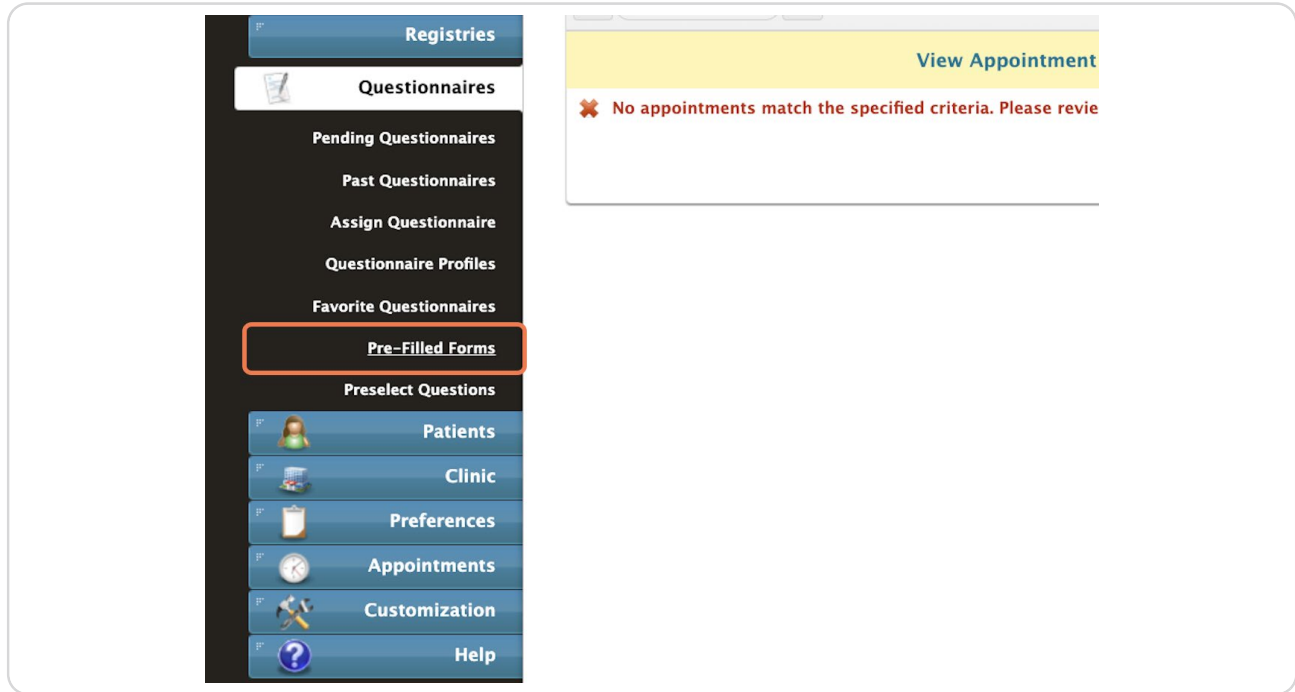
Registries

Questionnaires

Pending Questionnaires

Past Questionnaires

Assign Questionnaire

Questionnaire Profiles

Favorite Questionnaires

Pre-Filled Forms

Preselect Questions

Patients

Clinic

Preferences

Appointments

Customization

Help

View Appointment

No appointments match the specified criteria. Please revie